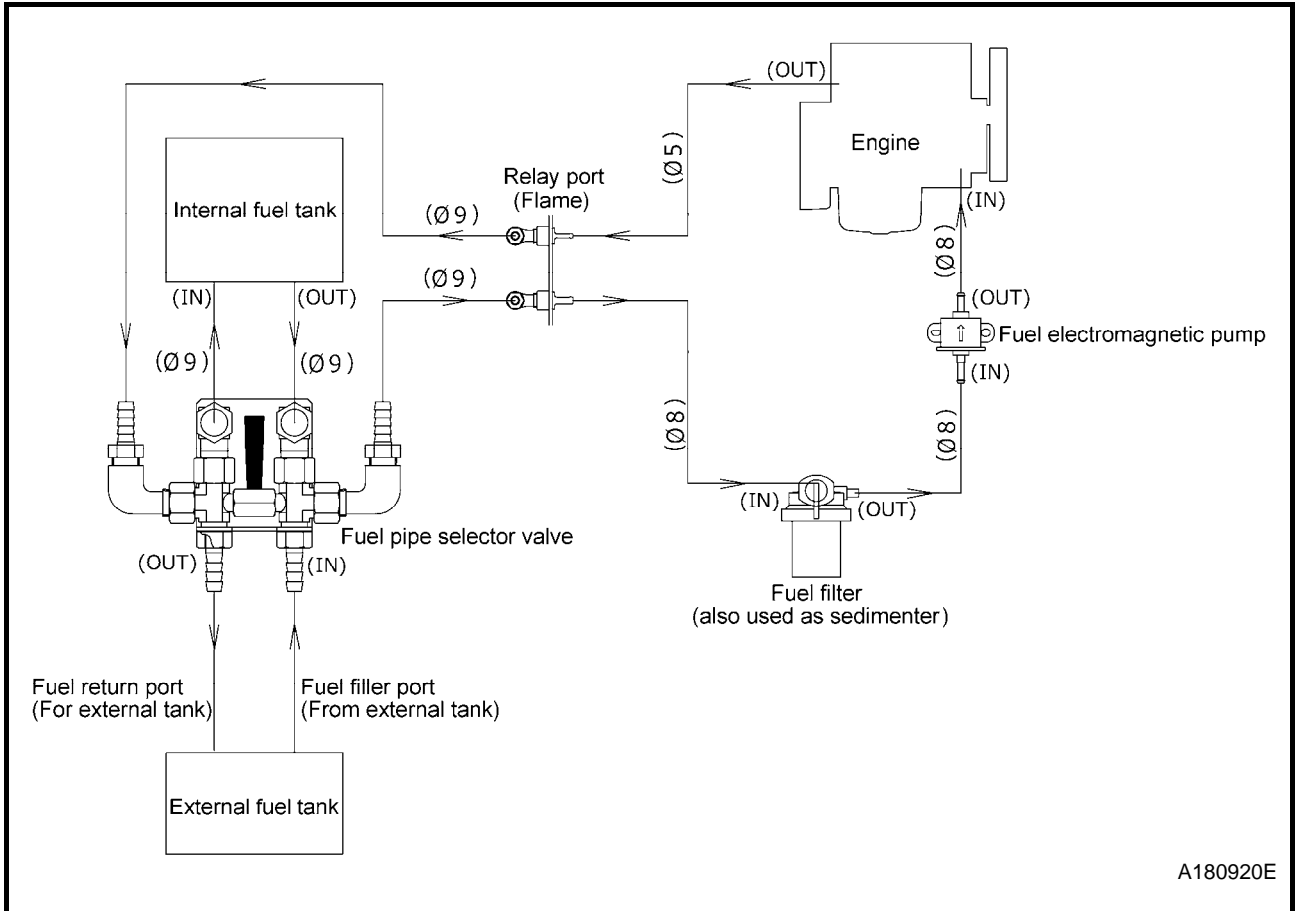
(OUT)

Engine

(Ø5)

Relay port
(Flame)

Internal fuel tank

(Ø9)

(IN)

(Ø9)

(Ø8)

(IN)

(OUT)

(OUT)

Fuel electromagnetic pump

(IN)

(Ø9)

(Ø9)

(Ø8)

(Ø8)

(IN)

(OUT)

Fuel pipe selector valve

(OUT)

(IN)

Fuel filter
(also used as sedimenter)

Fuel return port
(For external tank)

Fuel filler port
(From external tank)

External fuel tank

A180920E